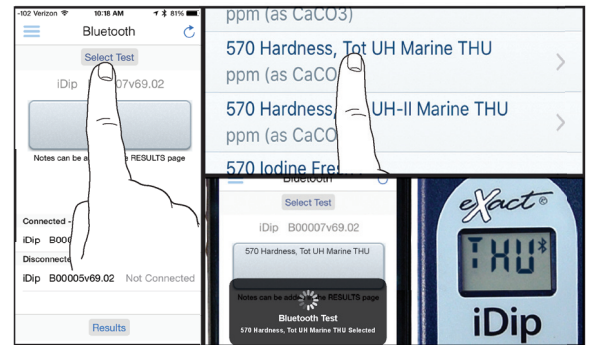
-102 Verizon 10:18 AM 81%

Bluetooth

Select Test

iDip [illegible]007v69.02

Notes can be a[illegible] RESULTS page

Connected - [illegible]

iDip B000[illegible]

Disconnect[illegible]

iDip B00005v69.02 Not Connected

Results

ppm (as CaCO3)

570 Hardness, Tot UH Marine THU

ppm (as CaCO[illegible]

570 Hardness, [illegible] UH-II Marine THU

ppm (as CaCO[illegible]

570 Iodine Fre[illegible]

Bluetooth

Select Test

iDip B00007v69.02

570 Hardness, Tot UH Marine THU

Notes can be add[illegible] RESULTS page

Bluetooth Test

570 Hardness, Tot UH Marine THU Selected

eXact®

THU

iDip